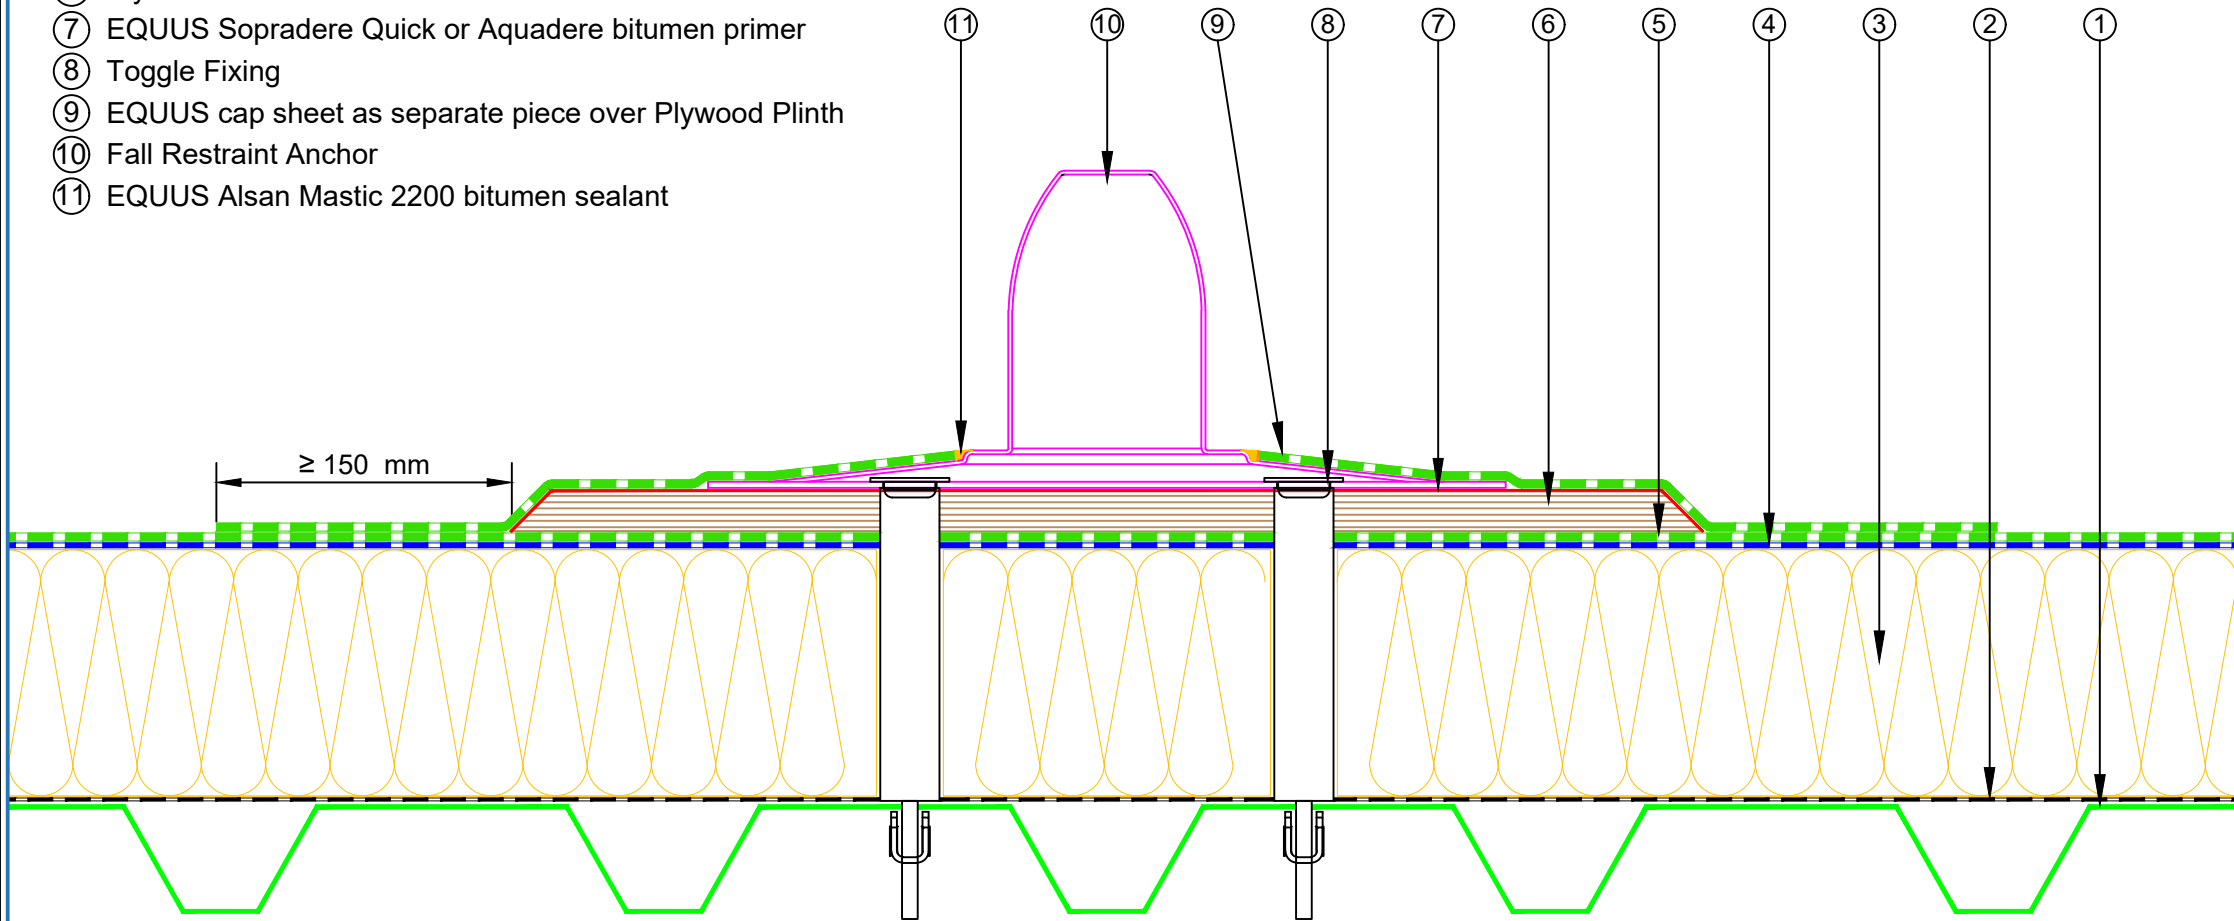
⑦ EQUUS Sopradere Quick or Aquadere bitumen primer
⑧ Toggle Fixing
⑨ EQUUS cap sheet as separate piece over Plywood Plinth
⑩ Fall Restraint Anchor
⑪ EQUUS Alsan Mastic 2200 bitumen sealant

⑪ ⑩ ⑨ ⑧ ⑦ ⑥ ⑤ ④ ③ ② ①

≥ 150 mm